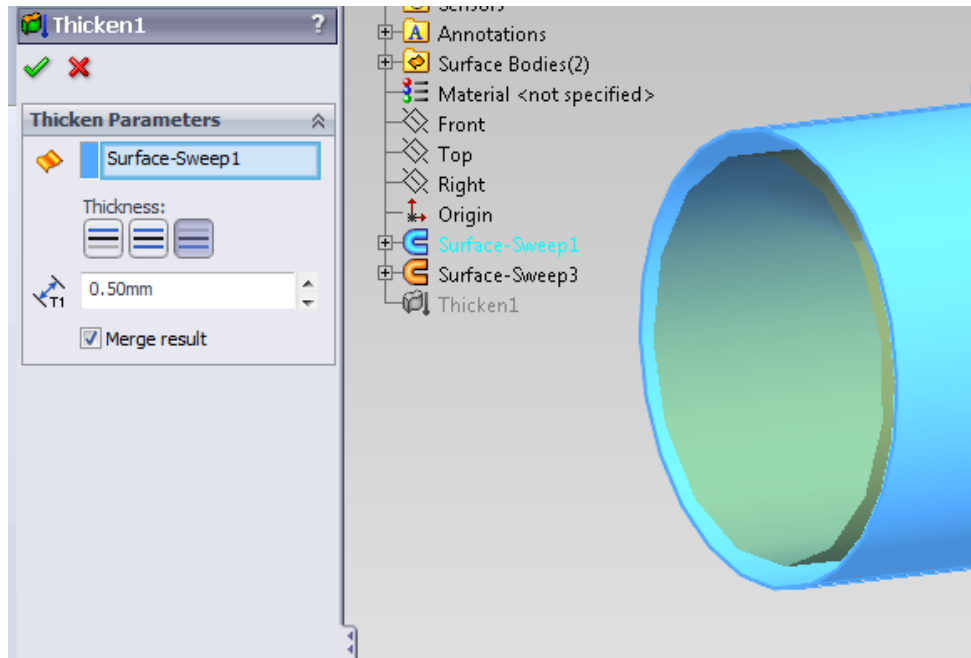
Thicken1 ?

Thicken Parameters

Surface-Sweep1

Thickness:

T1 0.50mm

Merge result

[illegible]
Annotations
Surface Bodies(2)
Material <not specified>
Front
Top
Right
Origin
Surface-Sweep1
Surface-Sweep3
Thicken1